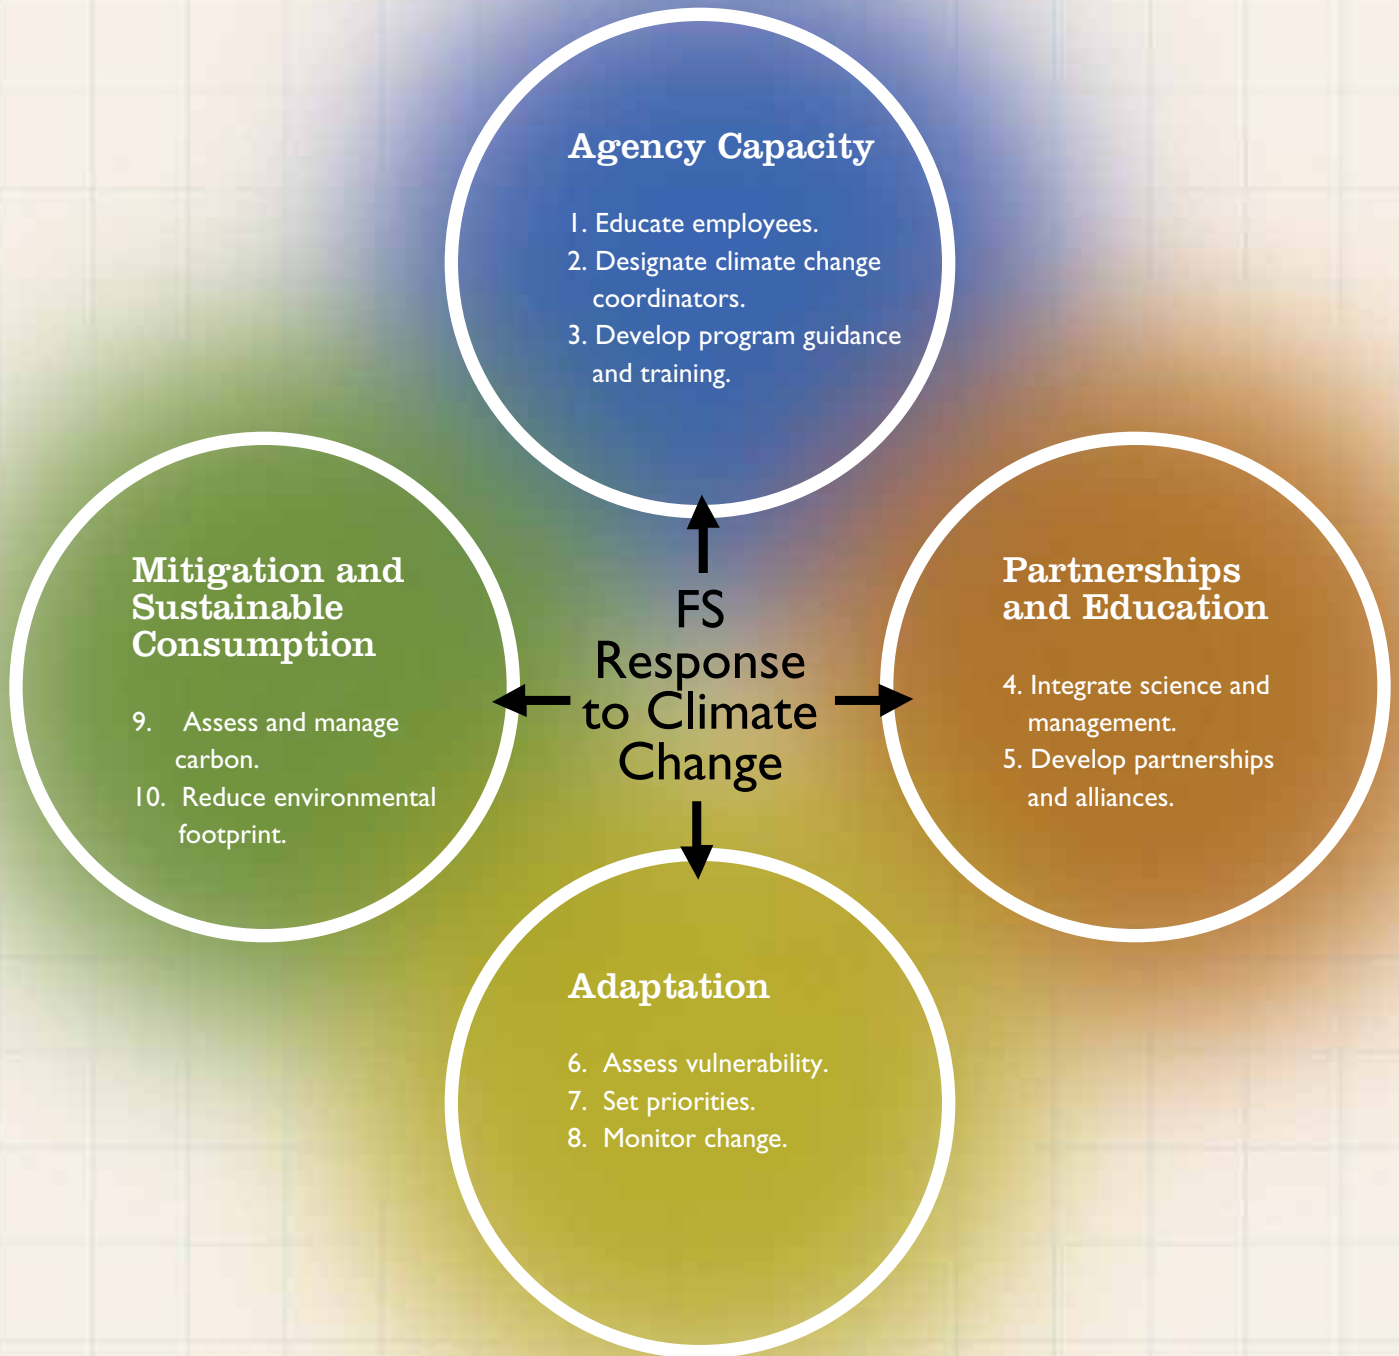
Agency Capacity

1. Educate employees.
2. Designate climate change coordinators.
3. Develop program guidance and training.

Mitigation and Sustainable Consumption

9. Assess and manage carbon.
10. Reduce environmental footprint.

FS Response to Climate Change

Partnerships and Education

4. Integrate science and management.
5. Develop partnerships and alliances.

Adaptation

6. Assess vulnerability.
7. Set priorities.
8. Monitor change.